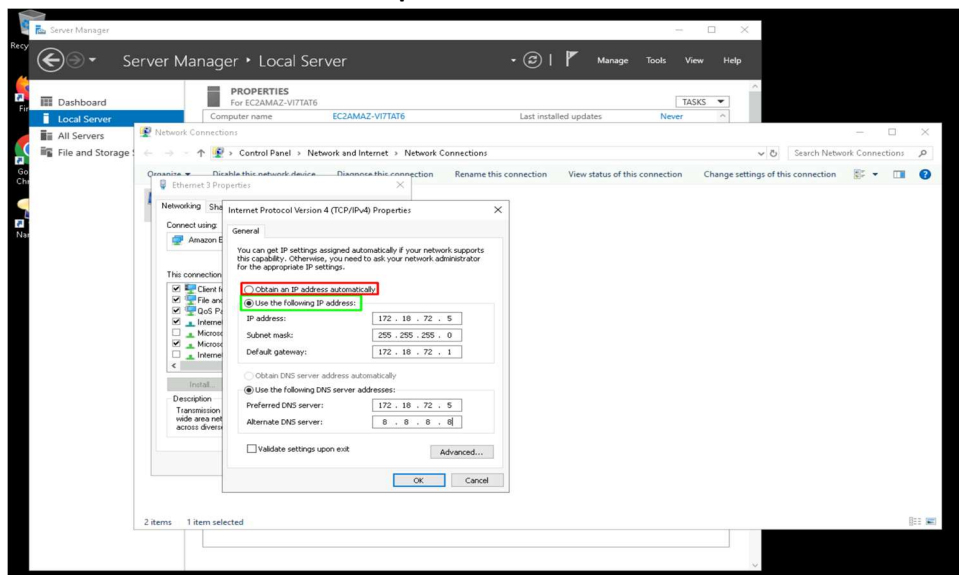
Recy
Server Manager
Server Manager • Local Server
Manage Tools View Help
Dashboard
Local Server
All Servers
File and Storage S
PROPERTIES
For EC2AMAZ-VI7TAT6
TASKS
Computer name EC2AMAZ-VI7TAT6
Last installed updates Never
Network Connections
Control Panel › Network and Internet › Network Connections
Search Network Connections
Organize ▾ Disable this network device Diagnose this connection Rename this connection View status of this connection Change settings of this connection
Ethernet 3 Properties
Networking Sha
Connect using:
Amazon E
This connection
Client fo
File and
QoS Pa
Interne
Microso
Microso
Interne
Install...
Description
Transmission
wide area net
across divers
Internet Protocol Version 4 (TCP/IPv4) Properties
General
You can get IP settings assigned automatically if your network supports this capability. Otherwise, you need to ask your network administrator for the appropriate IP settings.
Obtain an IP address automatically
Use the following IP address:
IP address: 172 . 18 . 72 . 5
Subnet mask: 255 . 255 . 255 . 0
Default gateway: 172 . 18 . 72 . 1
Obtain DNS server address automatically
Use the following DNS server addresses:
Preferred DNS server: 172 . 18 . 72 . 5
Alternate DNS server: 8 . 8 . 8 . 8
Validate settings upon exit
Advanced...
OK Cancel
2 items 1 item selected